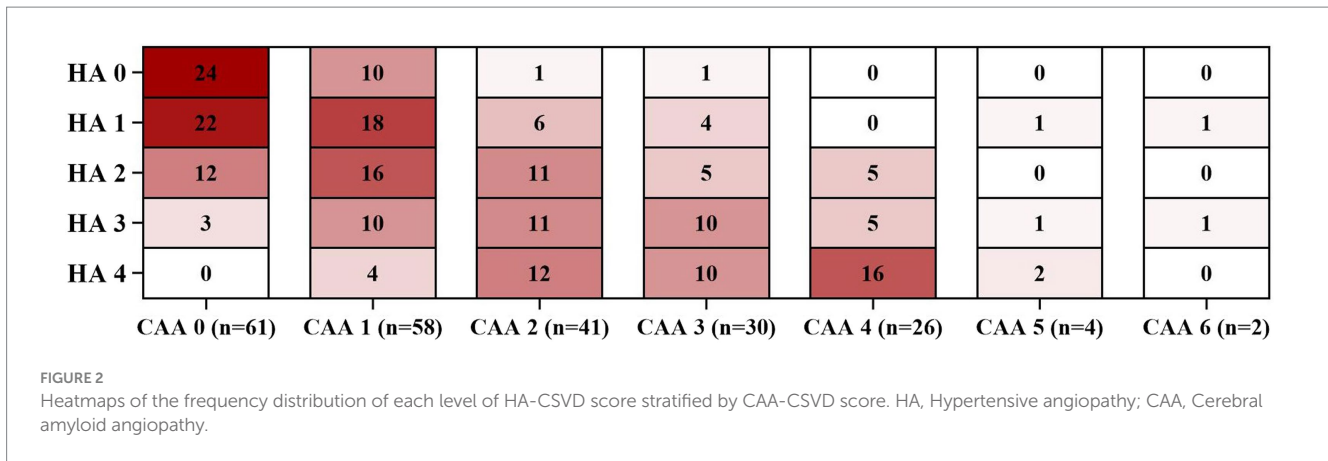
|  | CAA 0 (n=61) | CAA 1 (n=58) | CAA 2 (n=41) | CAA 3 (n=30) | CAA 4 (n=26) | CAA 5 (n=4) | CAA 6 (n=2) |
|---|---|---|---|---|---|---|---|
| HA 0 | 24 | 10 | 1 | 1 | 0 | 0 | 0 |
| HA 1 | 22 | 18 | 6 | 4 | 0 | 1 | 1 |
| HA 2 | 12 | 16 | 11 | 5 | 5 | 0 | 0 |
| HA 3 | 3 | 10 | 11 | 10 | 5 | 1 | 1 |
| HA 4 | 0 | 4 | 12 | 10 | 16 | 2 | 0 |

FIGURE 2
Heatmaps of the frequency distribution of each level of HA-CSVD score stratified by CAA-CSVD score. HA, Hypertensive angiopathy; CAA, Cerebral amyloid angiopathy.